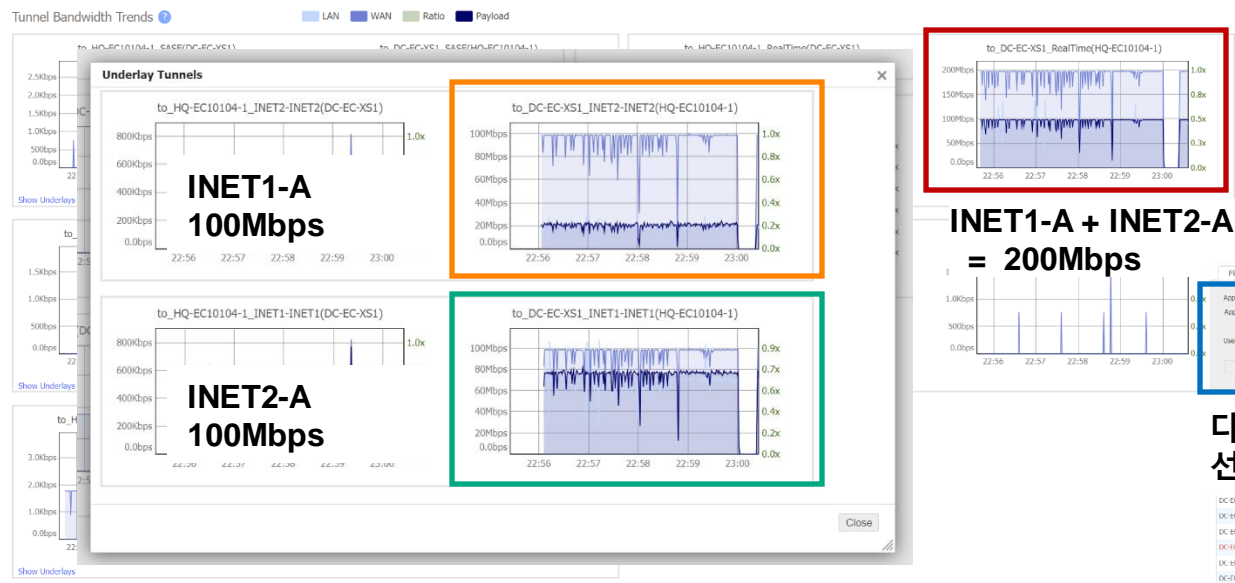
Tunnel Bandwidth Trends

LAN WAN Ratio Payload

to_HQ-EC10104-1_SASE(DC-EC-XS1)

to_DC-EC-XS1_SASE(HQ-EC10104-1)

to_HQ-EC10104-1_RealTime(DC-EC-XS1)

2.5Kbps
2.0Kbps
1.5Kbps
1.0Kbps
500bps
0.0bps

Show Underlays

Underlay Tunnels

to_HQ-EC10104-1_INET2-INET2(DC-EC-XS1)

800Kbps
600Kbps
400Kbps
200Kbps
0.0bps

1.0x

22:56 22:57 22:58 22:59 23:00

INET1-A
100Mbps

to_DC-EC-XS1_INET2-INET2(HQ-EC10104-1)

100Mbps
80Mbps
60Mbps
40Mbps
20Mbps
0.0bps

1.0x
0.8x
0.6x
0.4x
0.2x
0.0x

22:56 22:57 22:58 22:59 23:00

to_HQ-EC10104-1_INET1-INET1(DC-EC-XS1)

800Kbps
600Kbps
400Kbps
200Kbps
0.0bps

1.0x

INET2-A
100Mbps

to_DC-EC-XS1_INET1-INET1(HQ-EC10104-1)

100Mbps
80Mbps
60Mbps
40Mbps
20Mbps
0.0bps

0.9x
0.7x
0.6x
0.4x
0.2x
0.0x

22:56 22:57 22:58 22:59 23:00

Close

1.5Kbps
1.0Kbps
500bps
0.0bps

Show Underlays

3.0Kbps
2.0Kbps
1.0Kbps
0.0bps

Show Underlays

to_DC-EC-XS1_RealTime(HQ-EC10104-1)

200Mbps
150Mbps
100Mbps
50Mbps
0.0bps

1.0x
0.8x
0.5x
0.3x
0.0x

22:56 22:57 22:58 22:59 23:00

INET1-A + INET2-A
= 200Mbps

1.0Kbps
500bps
0.0bps

22:56 22:57 22:58 22:59 23:00

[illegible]